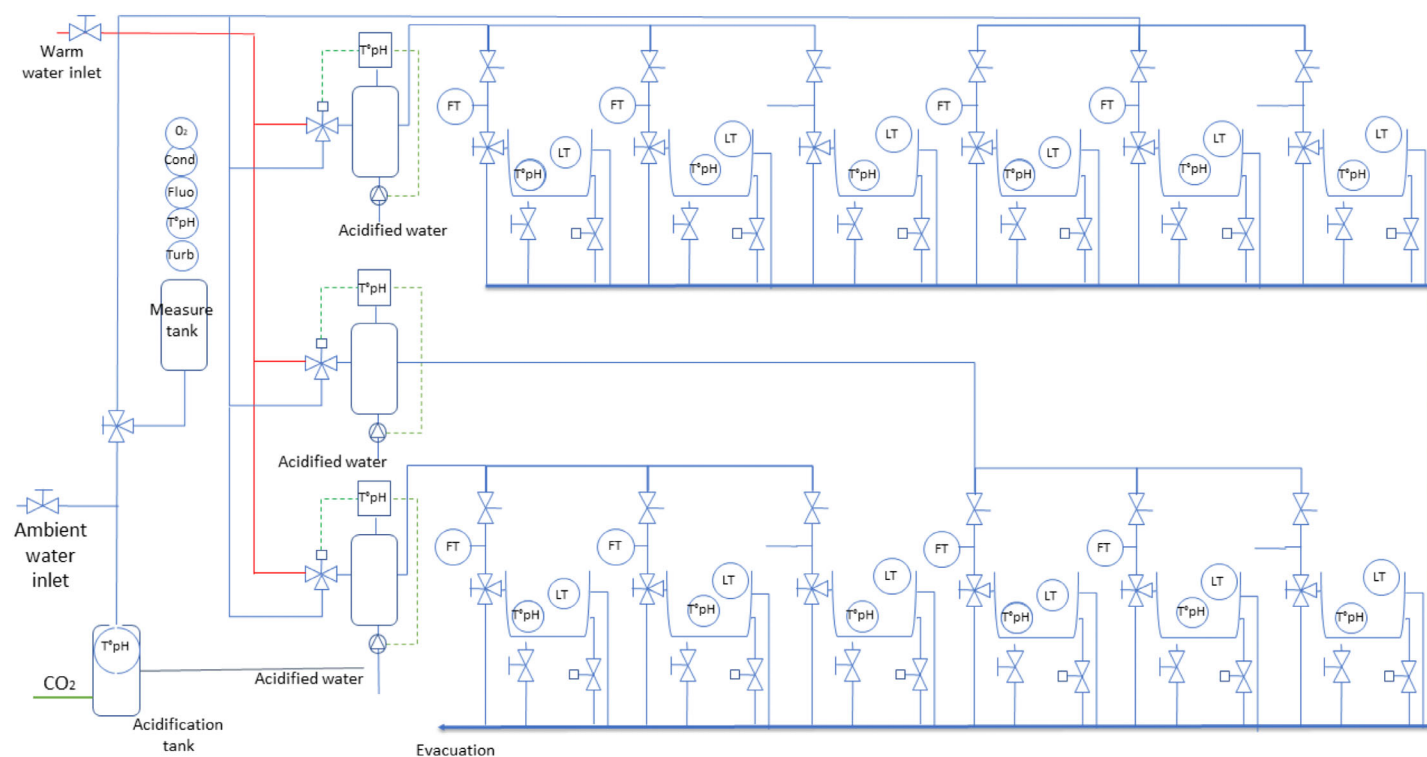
Warm water inlet

$O_2$
Cond
Fluo
T°pH
Turb

Measure tank

T°pH
Acidified water

T°pH
Acidified water

T°pH
Acidified water

Ambient water inlet

T°pH
$CO_2$
Acidification tank

FT
LT
T°pH
FT
LT
T°pH
FT
LT
T°pH
FT
LT
T°pH
FT
LT
T°pH
LT
T°pH

FT
LT
T°pH
FT
LT
T°pH
LT
T°pH
FT
LT
T°pH
FT
LT
T°pH
LT
T°pH

Evacuation